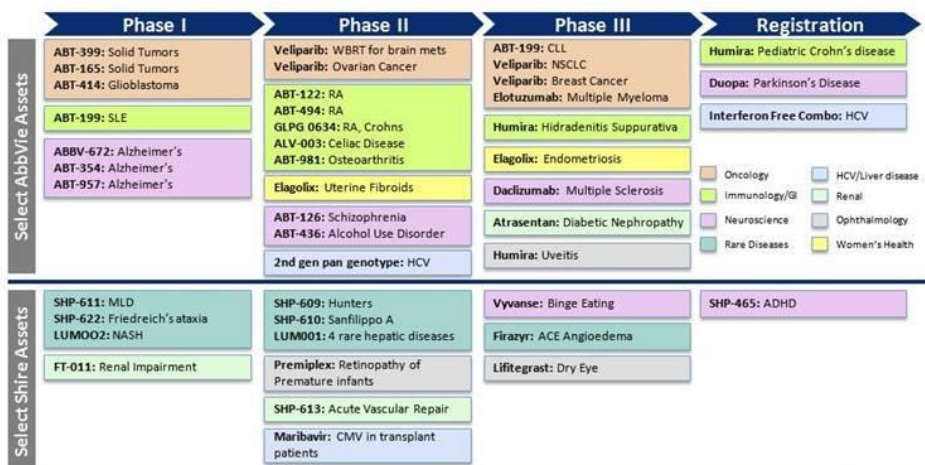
Phase I

Phase II

Phase III

Registration

Select AbbVie Assets

ABT-399: Solid Tumors
ABT-165: Solid Tumors
ABT-414: Glioblastoma

ABT-199: SLE

ABBV-672: Alzheimer's
ABT-354: Alzheimer's
ABT-957: Alzheimer's

Veliparib: WBRT for brain mets
Veliparib: Ovarian Cancer

ABT-122: RA
ABT-494: RA
GLPG 0634: RA, Crohns
ALV-003: Celiac Disease
ABT-981: Osteoarthritis

Elagolix: Uterine Fibroids

ABT-126: Schizophrenia
ABT-436: Alcohol Use Disorder

2nd gen pan genotype: HCV

ABT-199: CLL
Veliparib: NSCLC
Veliparib: Breast Cancer
Elotuzumab: Multiple Myeloma

Humira: Hidradenitis Suppurativa

Elagolix: Endometriosis

Daclizumab: Multiple Sclerosis

Atrasentan: Diabetic Nephropathy

Humira: Uveitis

Humira: Pediatric Crohn's disease

Duopa: Parkinson's Disease

Interferon Free Combo: HCV

Oncology
HCV/Liver disease
Immunology/GI
Renal
Neuroscience
Ophthalmology
Rare Diseases
Women's Health

Select Shire Assets

SHP-611: MLD
SHP-622: Friedreich's ataxia
LUMOO2: NASH

FT-011: Renal Impairment

SHP-609: Hunters
SHP-610: Sanfilippo A
LUM001: 4 rare hepatic diseases

Premiplex: Retinopathy of Premature infants

SHP-613: Acute Vascular Repair

Maribavir: CMV in transplant patients

Vyvanse: Binge Eating

Firazyr: ACE Angioedema

Lifitegrast: Dry Eye

SHP-465: ADHD